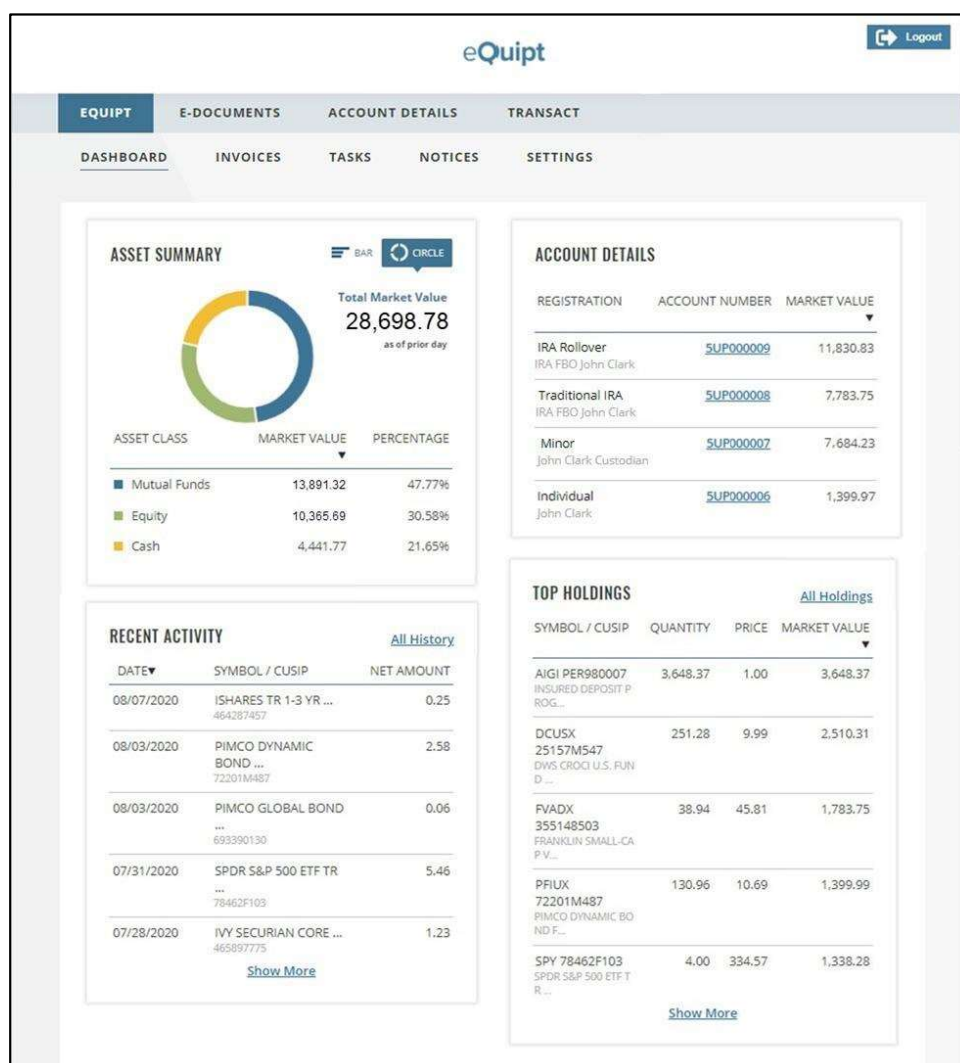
eQuipt

Logout

EQUIPT E-DOCUMENTS ACCOUNT DETAILS TRANSACT

DASHBOARD INVOICES TASKS NOTICES SETTINGS

ASSET SUMMARY

BAR CIRCLE

Total Market Value
28,698.78
as of prior day

| ASSET CLASS | MARKET VALUE ▼ | PERCENTAGE |
|---|---|---|
| Mutual Funds | 13,891.32 | 47.77% |
| Equity | 10,365.69 | 30.58% |
| Cash | 4,441.77 | 21.65% |

RECENT ACTIVITY

All History

| DATE▼ | SYMBOL / CUSIP | NET AMOUNT |
|---|---|---|
| 08/07/2020 | ISHARES TR 1-3 YR ... 464287457 | 0.25 |
| 08/03/2020 | PIMCO DYNAMIC BOND ... 72201M487 | 2.58 |
| 08/03/2020 | PIMCO GLOBAL BOND ... 693390130 | 0.06 |
| 07/31/2020 | SPDR S&P 500 ETF TR ... 78462F103 | 5.46 |
| 07/28/2020 | IVY SECURIAN CORE ... 465897775 | 1.23 |

Show More

ACCOUNT DETAILS

| REGISTRATION | ACCOUNT NUMBER | MARKET VALUE ▼ |
|---|---|---|
| IRA Rollover IRA FBO John Clark | 5UP000009 | 11,830.83 |
| Traditional IRA IRA FBO John Clark | 5UP000008 | 7,783.75 |
| Minor John Clark Custodian | 5UP000007 | 7,684.23 |
| Individual John Clark | 5UP000006 | 1,399.97 |

TOP HOLDINGS

All Holdings

| SYMBOL / CUSIP | QUANTITY | PRICE | MARKET VALUE ▼ |
|---|---|---|---|
| AIGI PER980007 INSURED DEPOSIT PROG... | 3,648.37 | 1.00 | 3,648.37 |
| DCUSX 25157M547 DWS CROCI U.S. FUND... | 251.28 | 9.99 | 2,510.31 |
| FVADX 355148503 FRANKLIN SMALL-CAP V... | 38.94 | 45.81 | 1,783.75 |
| PFIUX 72201M487 PIMCO DYNAMIC BOND F... | 130.96 | 10.69 | 1,399.99 |
| SPY 78462F103 SPDR S&P 500 ETF TR... | 4.00 | 334.57 | 1,338.28 |

Show More